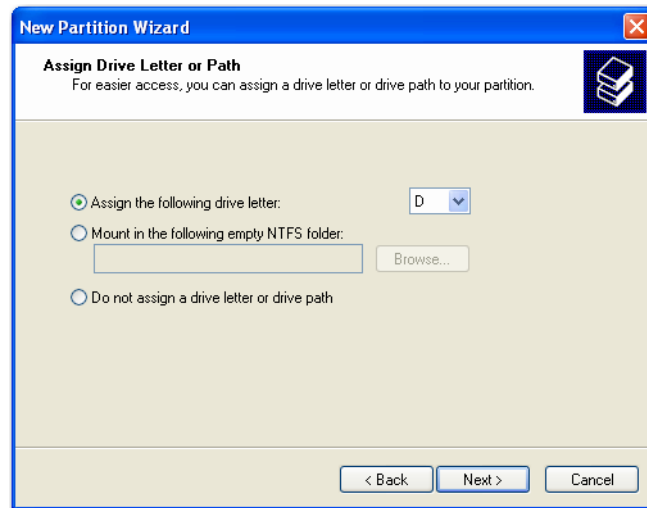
New Partition Wizard

Assign Drive Letter or Path
For easier access, you can assign a drive letter or drive path to your partition.

Assign the following drive letter: D

Mount in the following empty NTFS folder:

Browse...

Do not assign a drive letter or drive path

< Back Next > Cancel